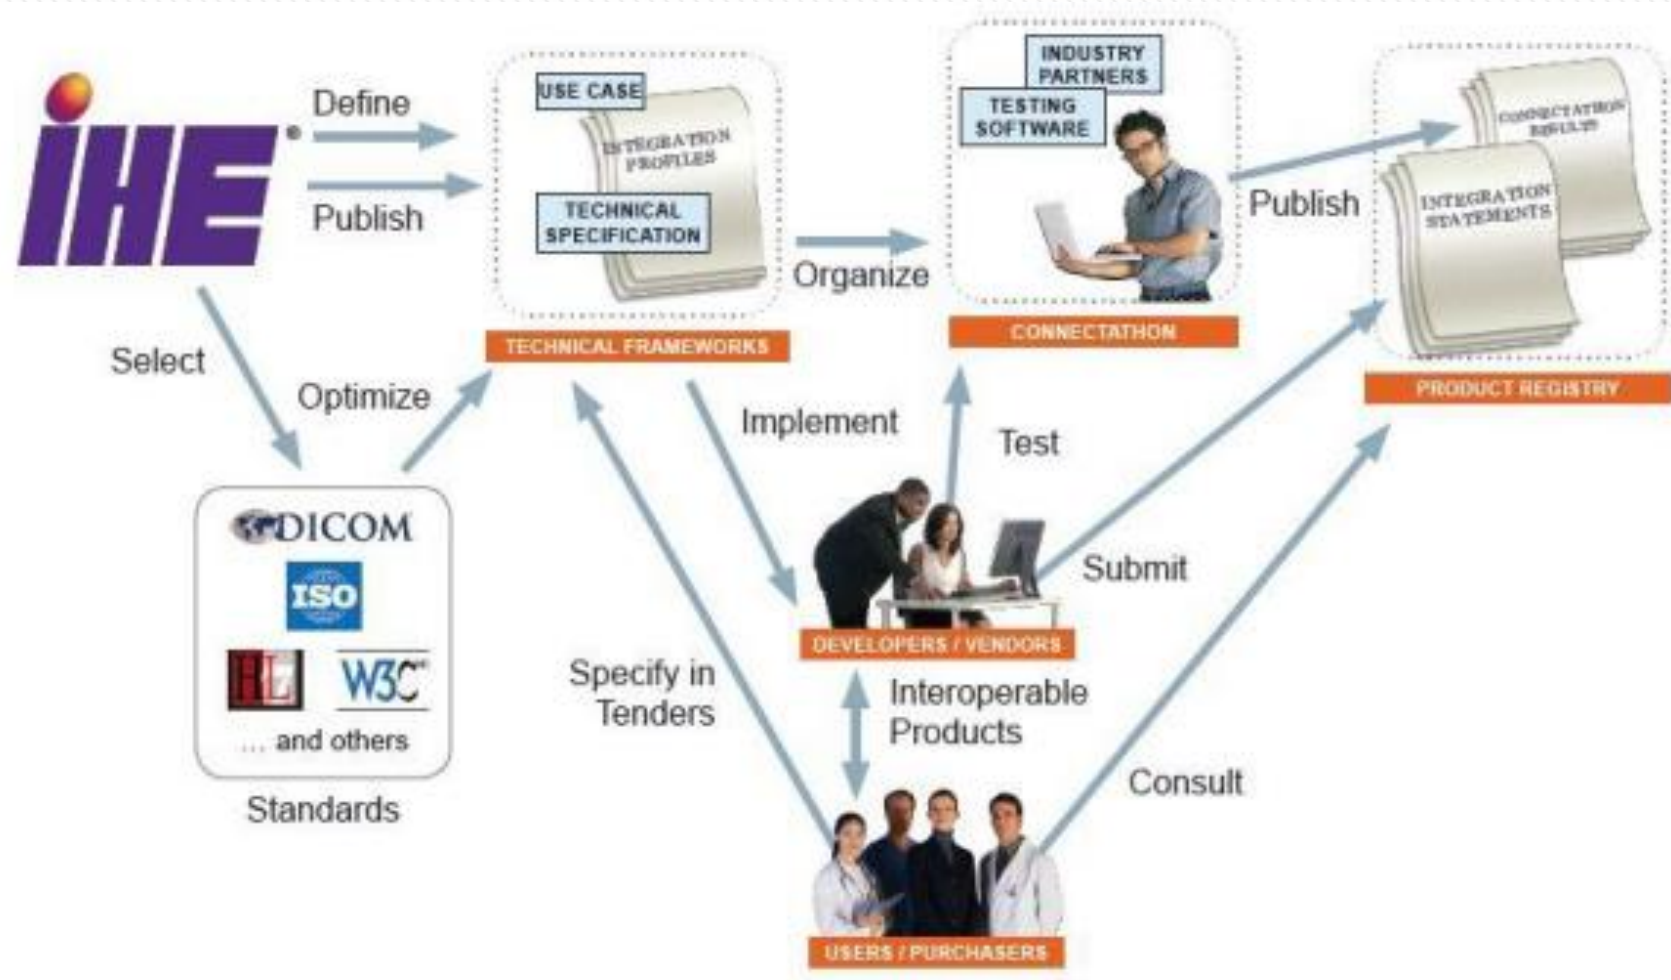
IHE

Define

Publish

USE CASE

INTEGRATION PROFILES

TECHNICAL SPECIFICATION

TECHNICAL FRAMEWORKS

Organize

INDUSTRY PARTNERS

TESTING SOFTWARE

CONNECTATHON

Publish

CONNECTATHON RESULTS

INTEGRATION STATEMENTS

PRODUCT REGISTRY

Select

Optimize

DICOM

ISO

HL7

W3C

... and others

Standards

Implement

Test

Submit

DEVELOPERS / VENDORS

Specify in Tenders

Interoperable Products

Consult

USERS / PURCHASERS